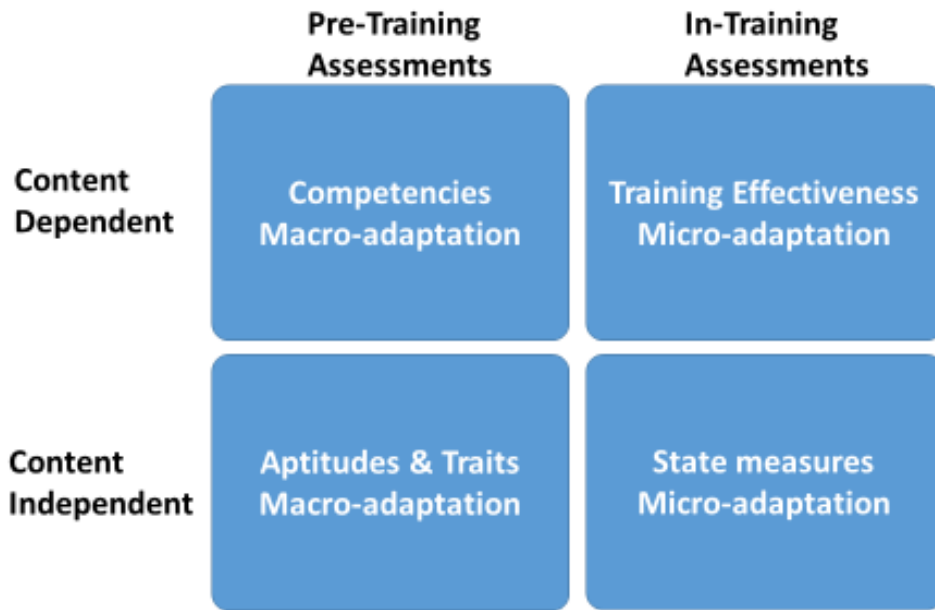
|  | Pre-Training Assessments | In-Training Assessments |
|---|---|---|
| Content Dependent | Competencies Macro-adaptation | Training Effectiveness Micro-adaptation |
| Content Independent | Aptitudes & Traits Macro-adaptation | State measures Micro-adaptation |